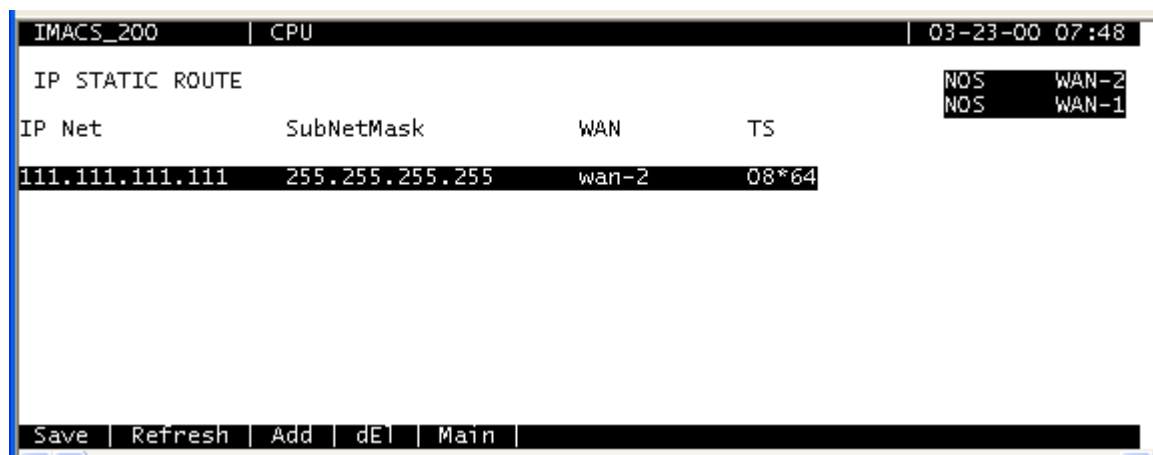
IMACS_200 | CPU | 03-23-00 07:48

IP STATIC ROUTE

NOS WAN-2
NOS WAN-1

| IP Net | SubNetMask | WAN | TS |
|---|---|---|---|
| 111.111.111.111 | 255.255.255.255 | wan-2 | 08*64 |

Save | Refresh | Add | dEl | Main |